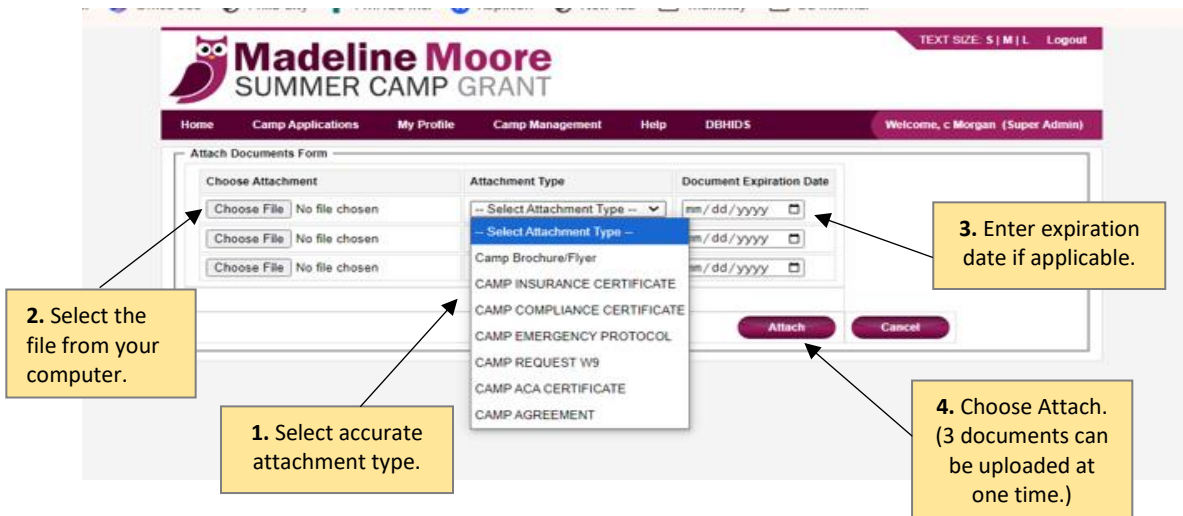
TEXT SIZE: S | M | L Logout

Madeline Moore
SUMMER CAMP GRANT

Home Camp Applications My Profile Camp Management Help DBHIDS Welcome, c Morgan (Super Admin)

Attach Documents Form

| Choose Attachment | Attachment Type | Document Expiration Date |
|---|---|---|
| Choose File No file chosen | -- Select Attachment Type -- | mm/dd/yyyy |
| Choose File No file chosen | | mm/dd/yyyy |
| Choose File No file chosen | | mm/dd/yyyy |

-- Select Attachment Type --
Camp Brochure/Flyer
CAMP INSURANCE CERTIFICATE
CAMP COMPLIANCE CERTIFICATE
CAMP EMERGENCY PROTOCOL
CAMP REQUEST W9
CAMP ACA CERTIFICATE
CAMP AGREEMENT

Attach Cancel

2. Select the file from your computer.

1. Select accurate attachment type.

3. Enter expiration date if applicable.

4. Choose Attach. (3 documents can be uploaded at one time.)